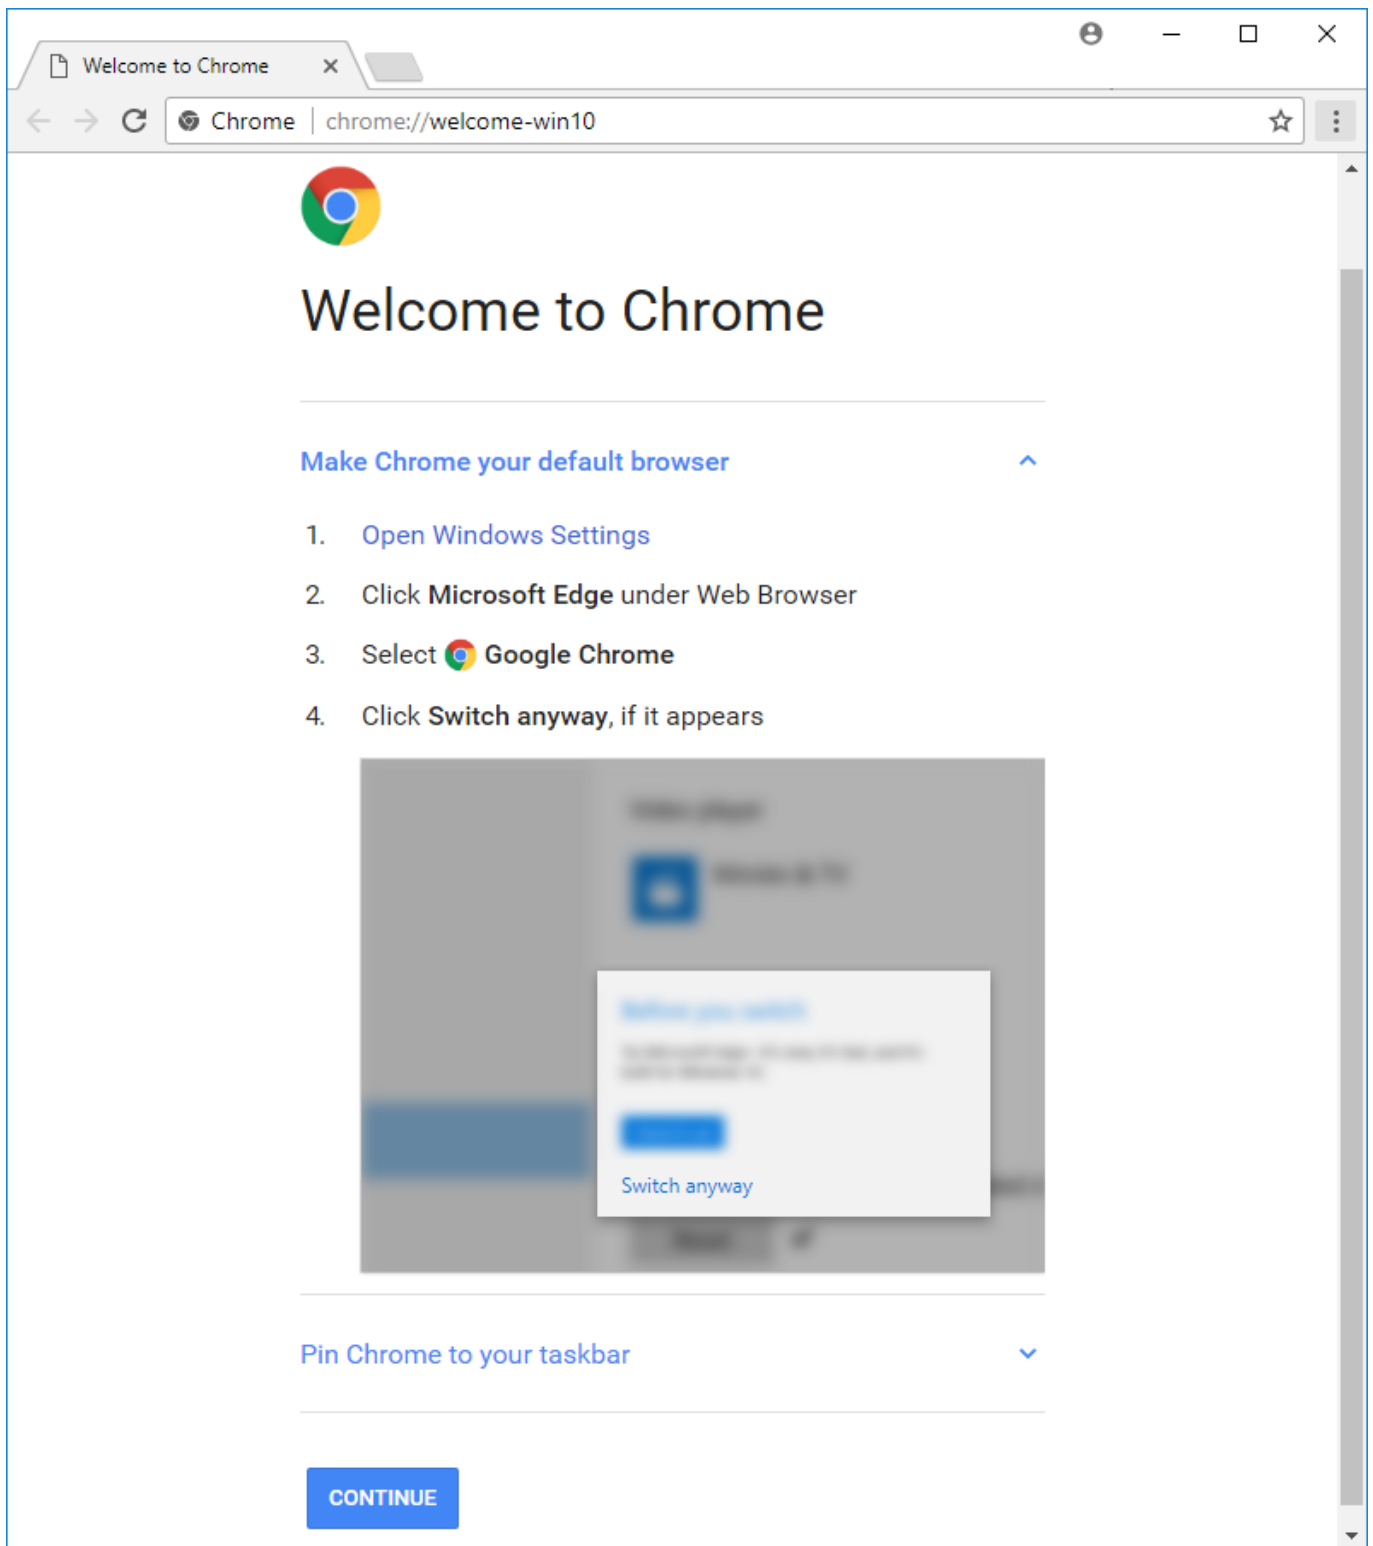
Welcome to Chrome

Chrome | chrome://welcome-win10

Welcome to Chrome

Make Chrome your default browser

1. Open Windows Settings
2. Click **Microsoft Edge** under Web Browser
3. Select **Google Chrome**
4. Click **Switch anyway**, if it appears

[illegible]

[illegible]

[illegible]

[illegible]

Switch anyway

Pin Chrome to your taskbar

CONTINUE